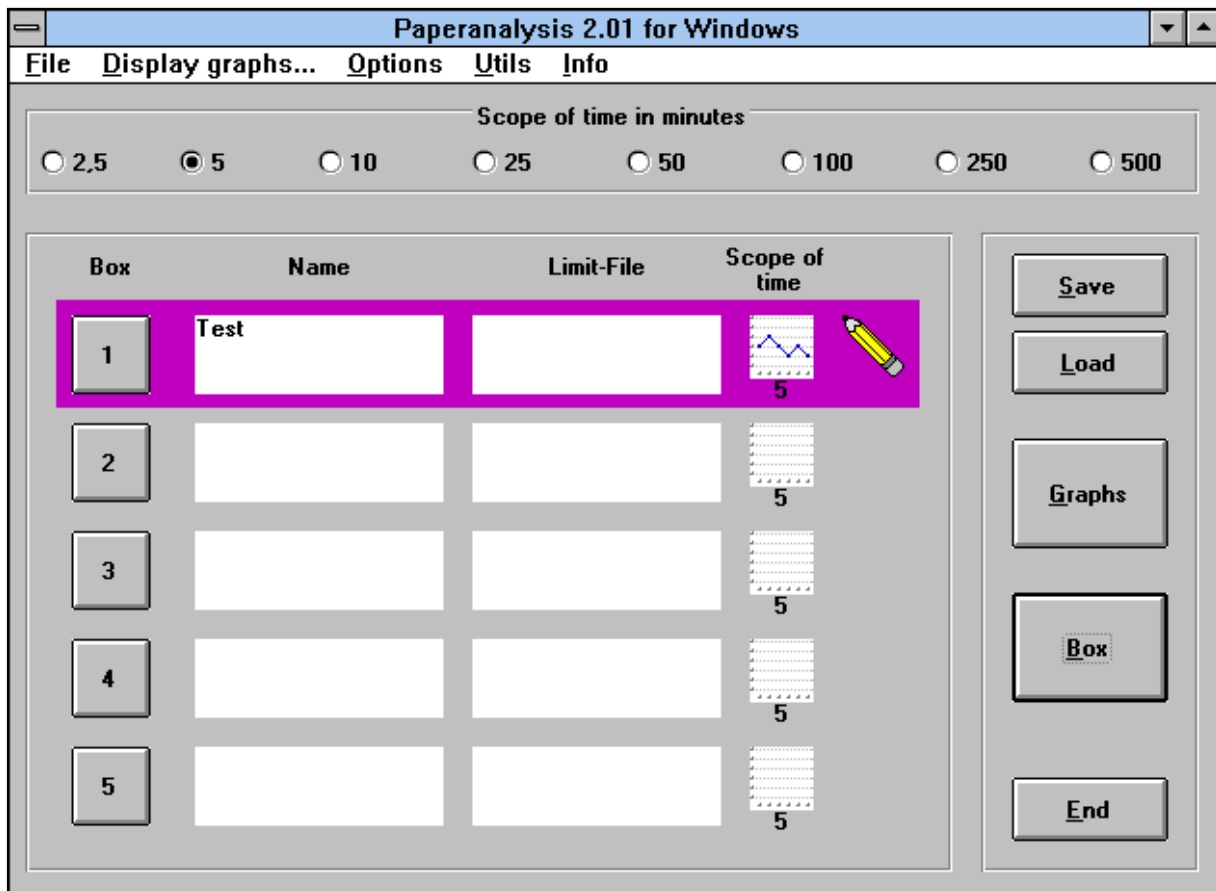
Paperanalysis 2.01 for Windows

File Display graphs... Options Utils Info

Scope of time in minutes

2,5 5 10 25 50 100 250 500

| Box | Name | Limit-File | Scope of time |
|---|---|---|---|
| 1 | Test | | 5 |
| 2 | | | 5 |
| 3 | | | 5 |
| 4 | | | 5 |
| 5 | | | 5 |

Save

Load

Graphs

Box

End